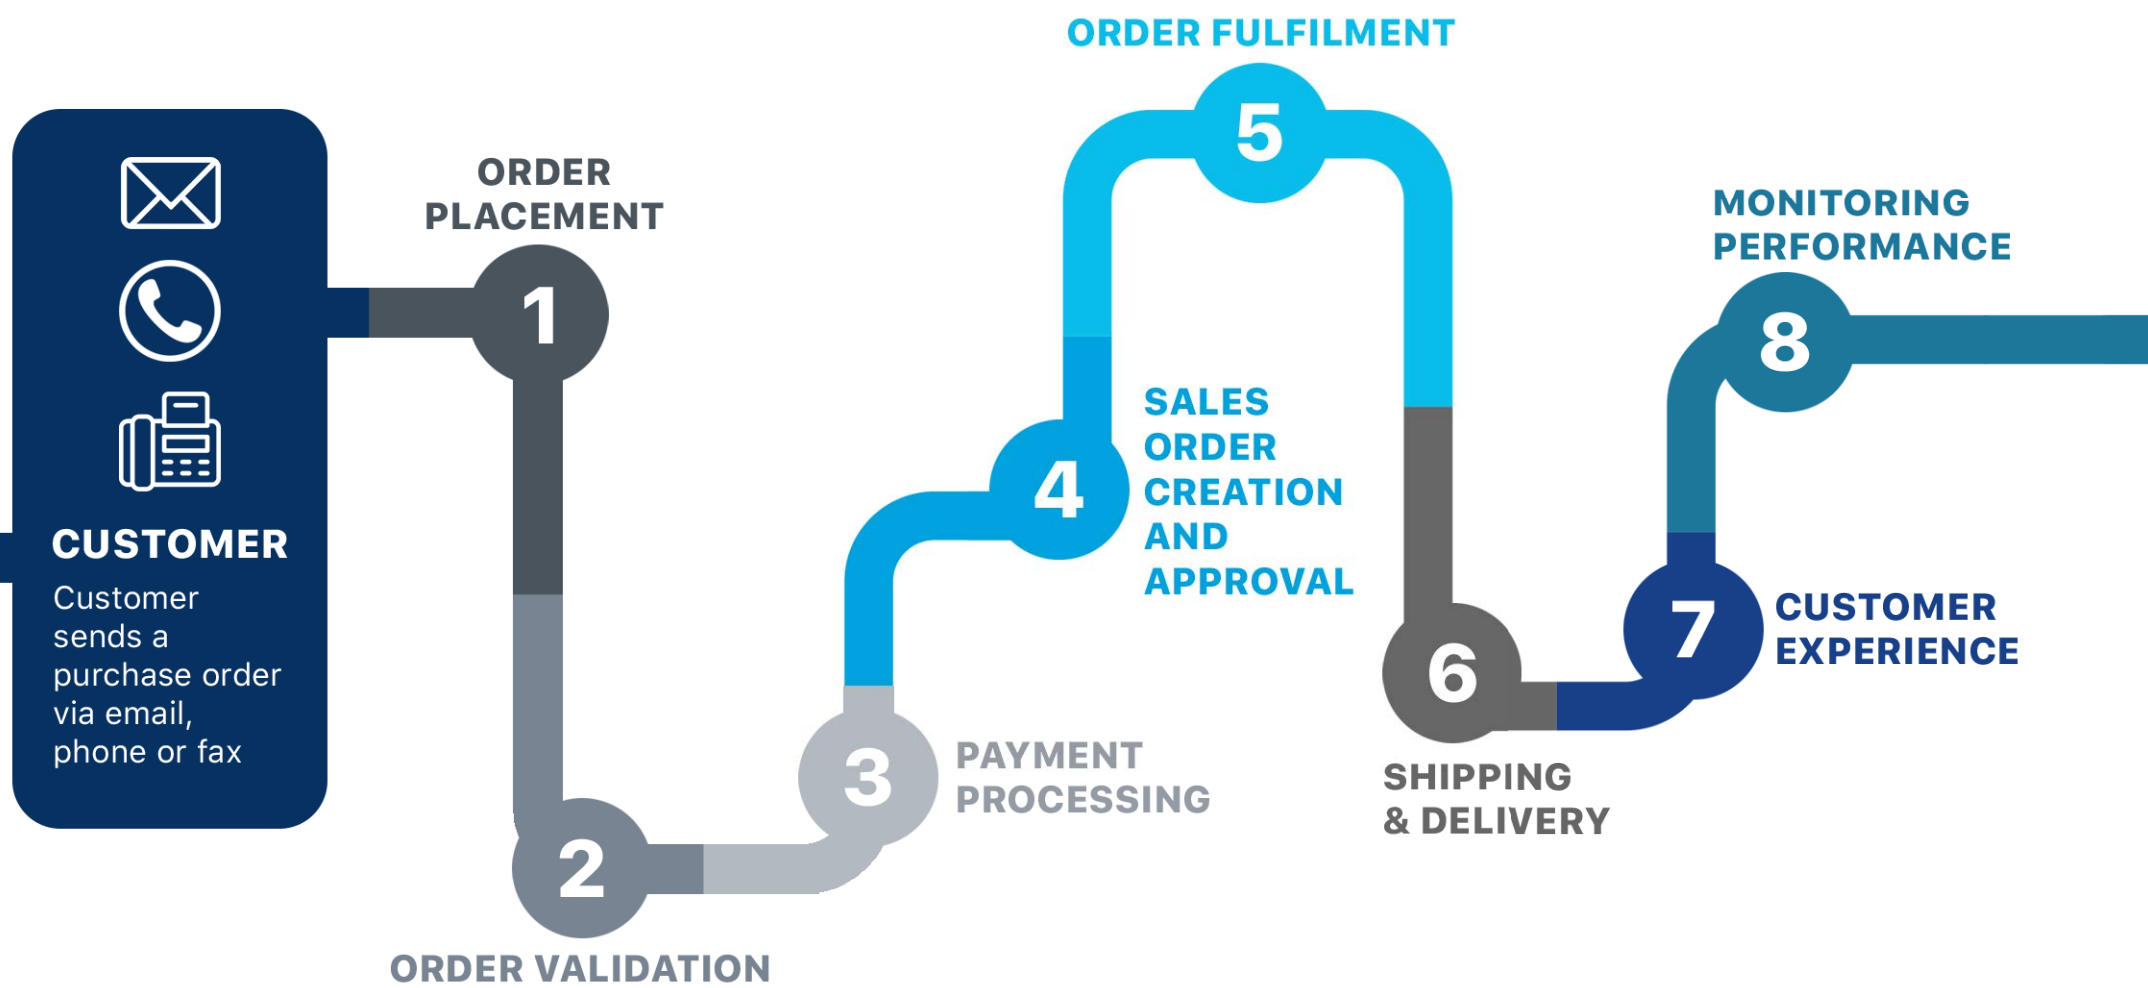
CUSTOMER
Customer sends a purchase order via email, phone or fax

ORDER PLACEMENT
1

2
ORDER VALIDATION

3
PAYMENT PROCESSING

4
SALES ORDER CREATION AND APPROVAL

ORDER FULFILMENT
5

6
SHIPPING & DELIVERY

7
CUSTOMER EXPERIENCE

MONITORING PERFORMANCE
8